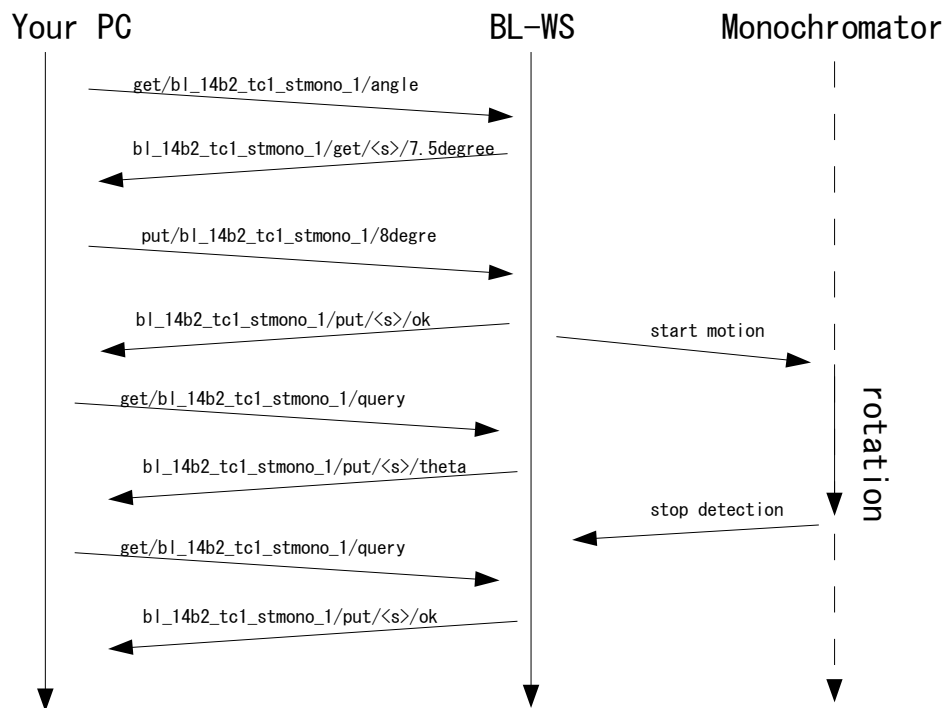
Your PC

BL-WS

Monochromator

get/bl_14b2_tc1_stmono_1/angle

bl_14b2_tc1_stmono_1/get/<s>/7.5degree

put/bl_14b2_tc1_stmono_1/8degre

bl_14b2_tc1_stmono_1/put/<s>/ok

start motion

get/bl_14b2_tc1_stmono_1/query

rotation

bl_14b2_tc1_stmono_1/put/<s>/theta

stop detection

get/bl_14b2_tc1_stmono_1/query

bl_14b2_tc1_stmono_1/put/<s>/ok